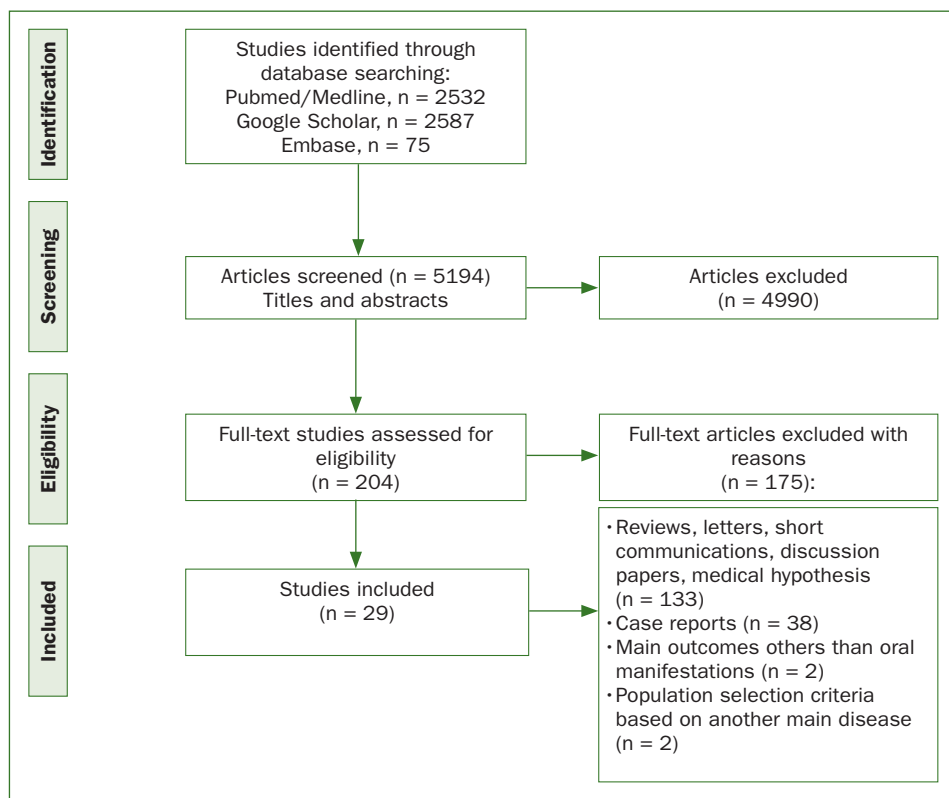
Identification

Studies identified through database searching:
Pubmed/Medline, n = 2532
Google Scholar, n = 2587
Embase, n = 75

Screening

Articles screened (n = 5194)
Titles and abstracts

Articles excluded
(n = 4990)

Eligibility

Full-text studies assessed for eligibility
(n = 204)

Full-text articles excluded with reasons
(n = 175):

Included

Studies included
(n = 29)

• Reviews, letters, short communications, discussion papers, medical hypothesis (n = 133)
• Case reports (n = 38)
• Main outcomes others than oral manifestations (n = 2)
• Population selection criteria based on another main disease (n = 2)